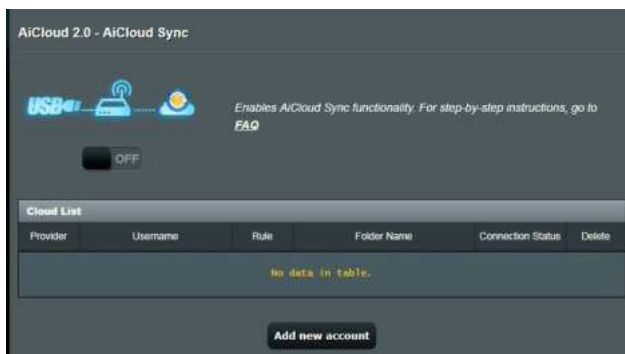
AiCloud 2.0 - AiCloud Sync

USB

Enables AiCloud Sync functionality. For step-by-step instructions, go to FAQ

OFF

Cloud List

| Provider | Username | Rule | Folder Name | Connection Status | Delete |
|---|---|---|---|---|---|
| No data in table. | | | | | |

Add new account